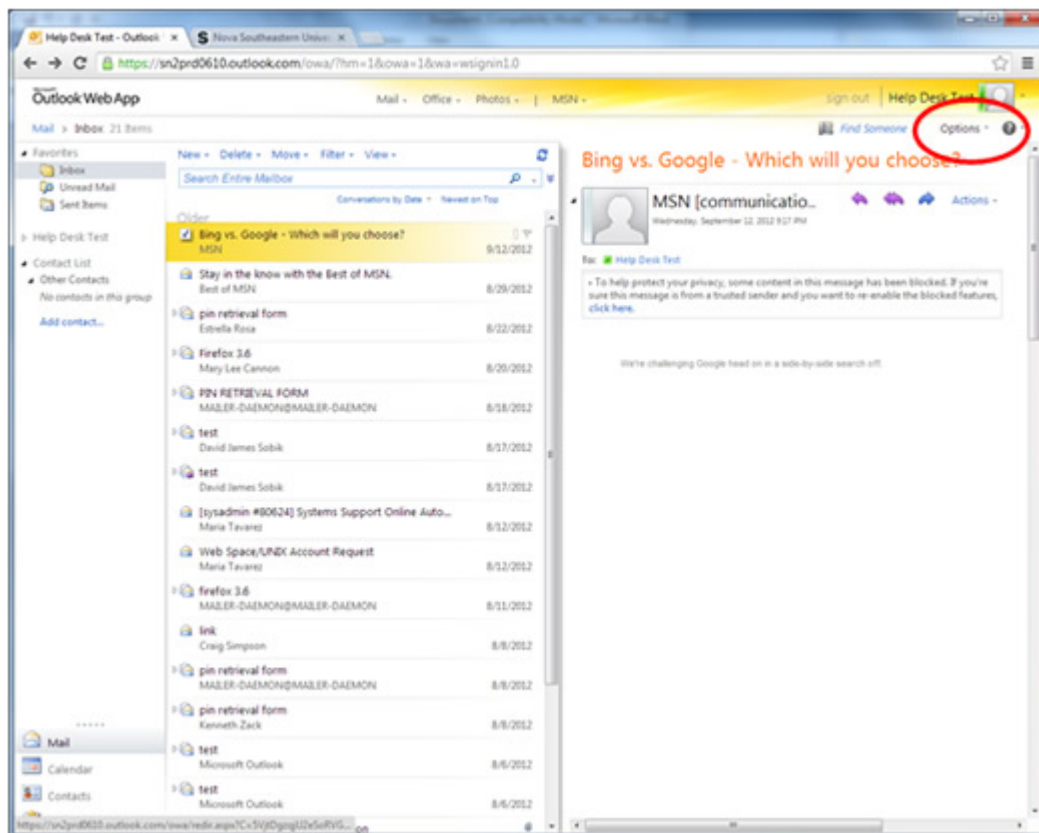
Help Desk Test - Outlook
Nova Southeastern Univ

https://sn2prd0610.outlook.com/owa/?hm=1&owa=1&wa=wsignin1.0

Outlook Web App
Mail - Office - Photos - | MSN -
sign out | Help Desk Test

Mail > Inbox 21 Items
Find Someone
Options

Favorites
Inbox
Unread Mail
Sent Items
Help Desk Test
Contact List
Other Contacts
No contacts in this group
Add contact...

New - Delete - Move - Filter - View -
Search Entire Mailbox
Conversations by Date - Newest on Top
Older

| | |
|---|---|
| Bing vs. Google - Which will you choose? MSN | 9/12/2012 |
| Stay in the know with the Best of MSN. Best of MSN | 8/29/2012 |
| pin retrieval form Estrella Rosa | 8/22/2012 |
| Firefox 3.6 Mary Lee Cannon | 8/20/2012 |
| PIN RETRIEVAL FORM MAILER-DAEMON@MAILER-DAEMON | 8/18/2012 |
| test David James Sobik | 8/17/2012 |
| test David James Sobik | 8/17/2012 |
| [sysadmin #80624] Systems Support Online Auto... Maria Tavarez | 8/12/2012 |
| Web Space/UNIX Account Request Maria Tavarez | 8/12/2012 |
| firefox 3.6 MAILER-DAEMON@MAILER-DAEMON | 8/11/2012 |
| link Craig Simpson | 8/8/2012 |
| pin retrieval form MAILER-DAEMON@MAILER-DAEMON | 8/8/2012 |
| pin retrieval form Kenneth Zack | 8/8/2012 |
| test Microsoft Outlook | 8/6/2012 |
| test Microsoft Outlook | 8/6/2012 |

Mail
Calendar
Contacts

Bing vs. Google - Which will you choose?
MSN [communicatio..
Wednesday, September 12, 2012 9:17 PM
Actions -
To: Help Desk Test
To help protect your privacy, some content in this message has been blocked. If you're sure this message is from a trusted sender and you want to re-enable the blocked features, click here.

We're challenging Google head on in a side-by-side search off.

https://sn2prd0610.outlook.com/owa/redir.aspx?C=5VjtDgogU2eSoRVG...